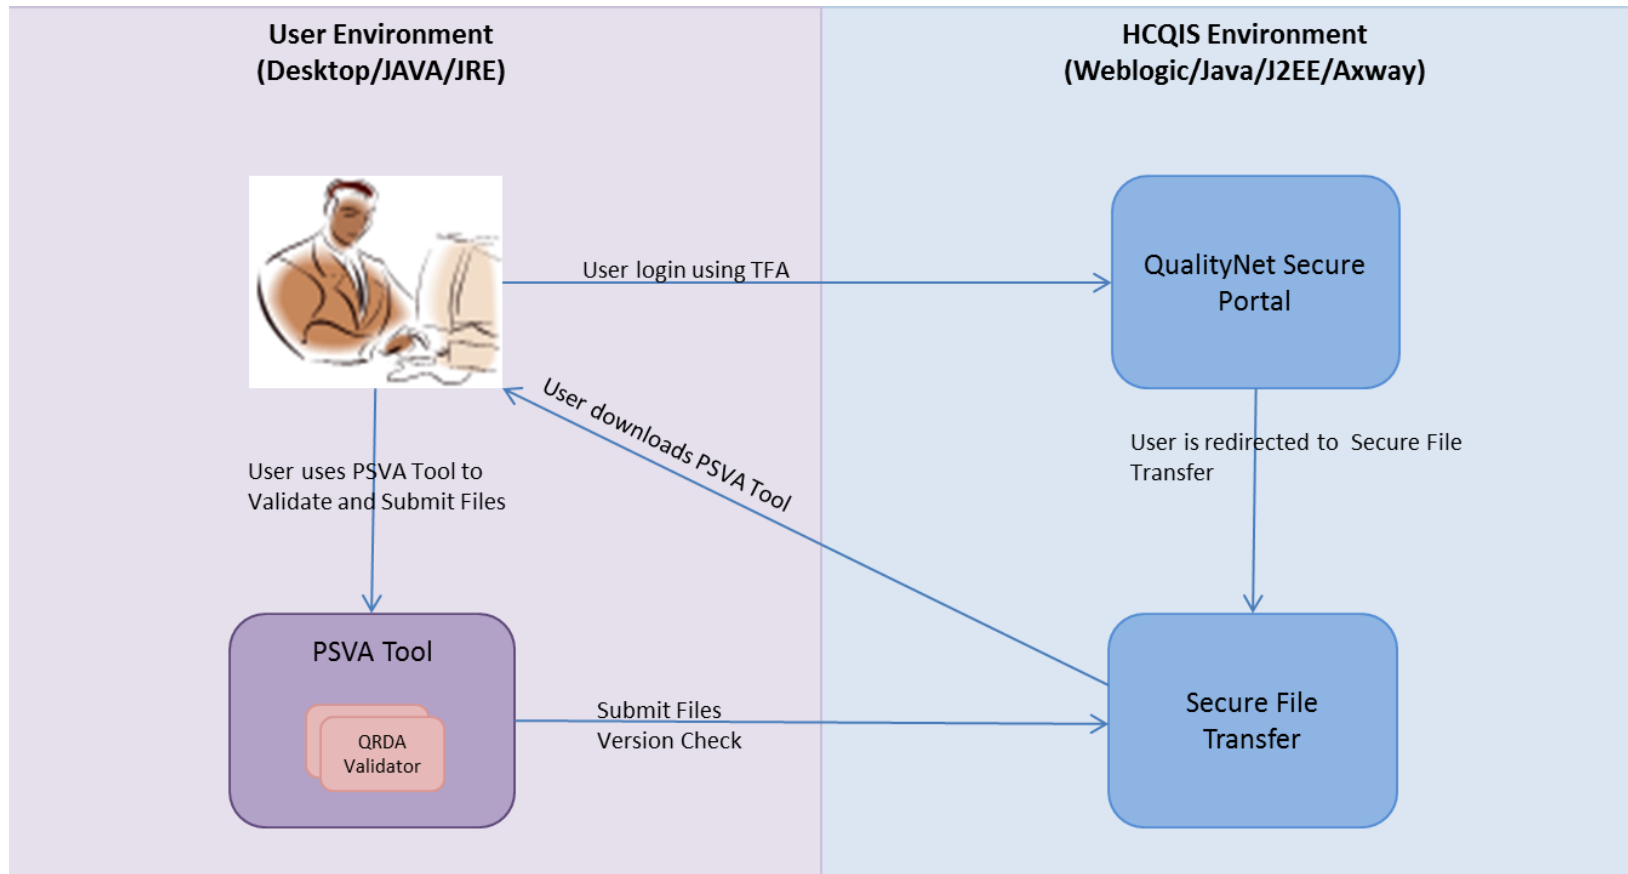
User Environment
(Desktop/JAVA/JRE)

HCQIS Environment
(Weblogic/Java/J2EE/Axway)

User login using TFA

QualityNet Secure Portal

User downloads PSVA Tool

User uses PSVA Tool to Validate and Submit Files

User is redirected to Secure File Transfer

PSVA Tool

QRDA Validator

Submit Files
Version Check

Secure File Transfer